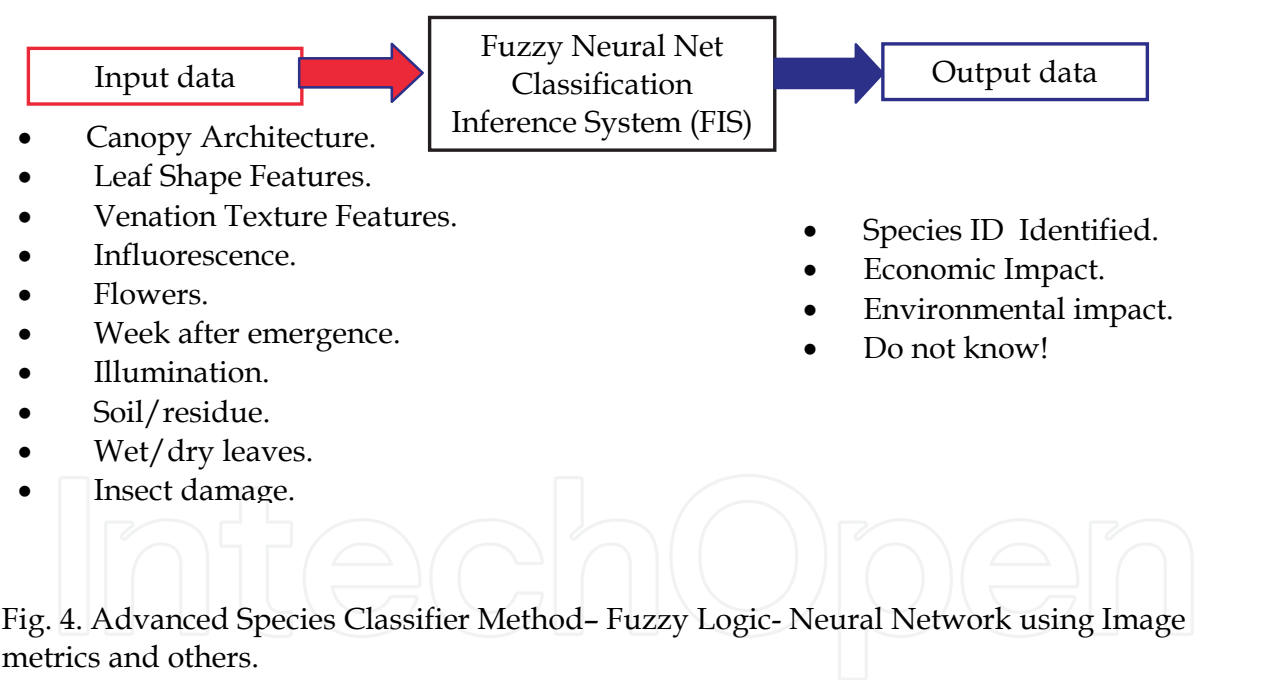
Input data

Fuzzy Neural Net Classification Inference System (FIS)

Output data

- Canopy Architecture.
- Leaf Shape Features.
- Venation Texture Features.
- Influorescence.
- Flowers.
- Week after emergence.
- Illumination.
- Soil/residue.
- Wet/dry leaves.
- Insect damage.

- Species ID Identified.
- Economic Impact.
- Environmental impact.
- Do not know!

IntechOpen

Fig. 4. Advanced Species Classifier Method– Fuzzy Logic- Neural Network using Image metrics and others.